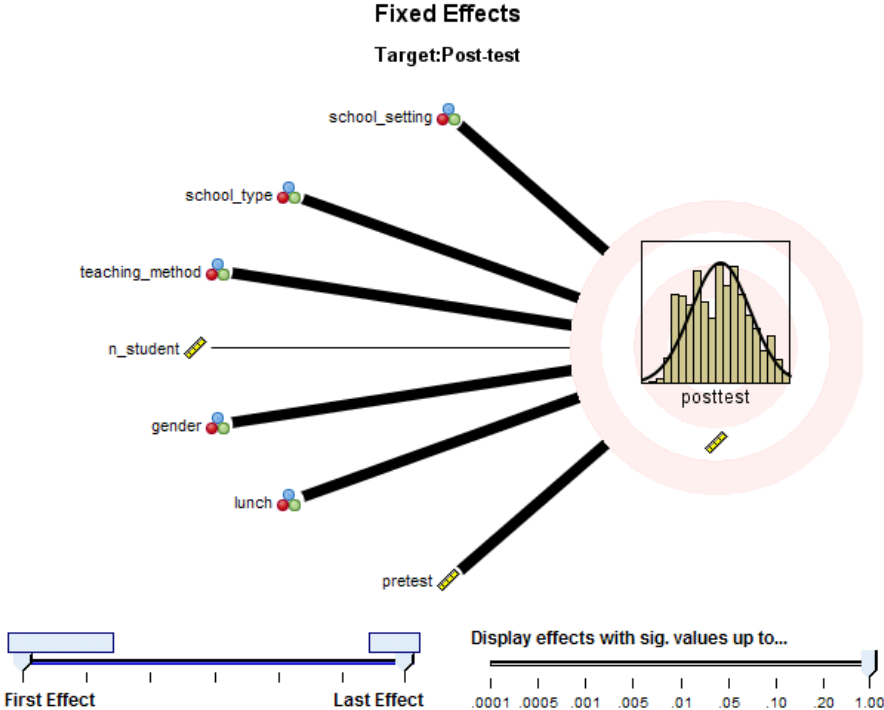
Fixed Effects

Target:Post-test

school_setting

school_type

teaching_method

n_student

gender

lunch

pretest

posttest

First Effect

Last Effect

Display effects with sig. values up to...

.0001 .0005 .001 .005 .01 .05 .10 .20 1.00